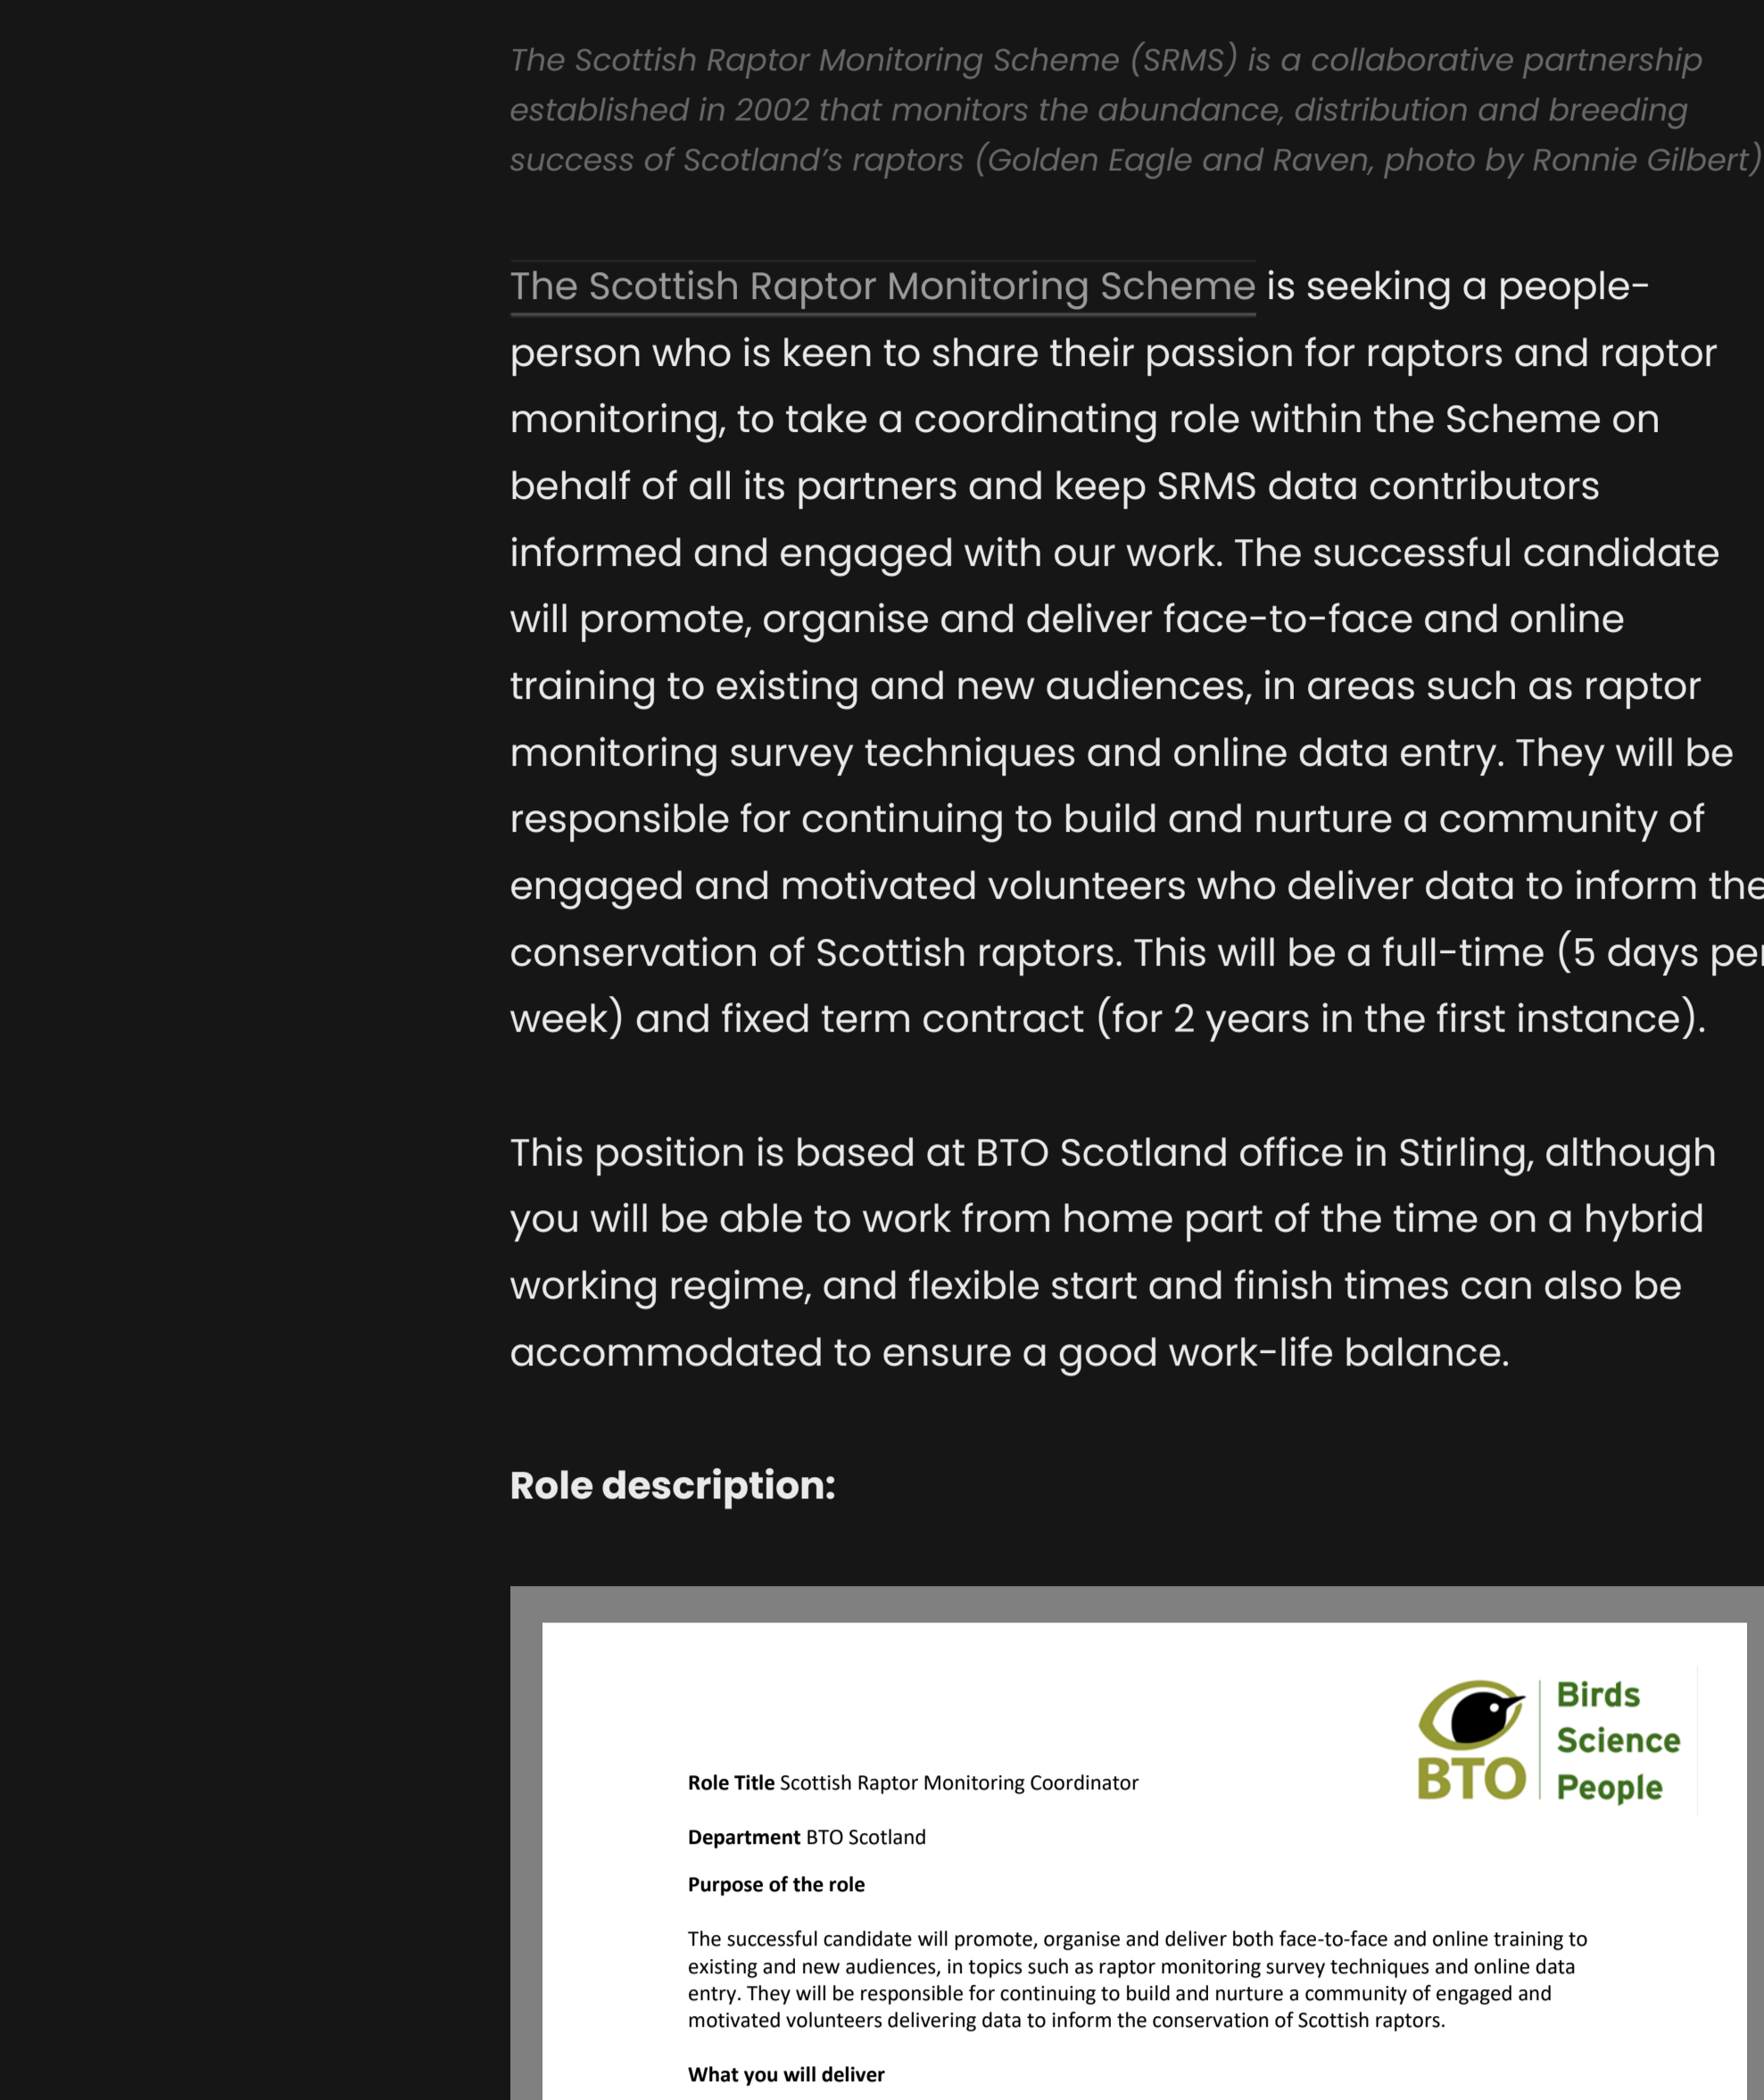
The Scottish Raptor Monitoring Scheme (SRMS) is a collaborative partnership established in 2002 that monitors the abundance, distribution and breeding success of Scotland's raptors (Golden Eagle and Raven, photo by Ronnie Gilbert)

The Scottish Raptor Monitoring Scheme is seeking a people-person who is keen to share their passion for raptors and raptor monitoring, to take a coordinating role within the Scheme on behalf of all its partners and keep SRMS data contributors informed and engaged with our work. The successful candidate will promote, organise and deliver face-to-face and online training to existing and new audiences, in areas such as raptor monitoring survey techniques and online data entry. They will be responsible for continuing to build and nurture a community of engaged and motivated volunteers who deliver data to inform the conservation of Scottish raptors. This will be a full-time (5 days pe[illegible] week) and fixed term contract (for 2 years in the first instance).

This position is based at BTO Scotland office in Stirling, although you will be able to work from home part of the time on a hybrid working regime, and flexible start and finish times can also be accommodated to ensure a good work-life balance.

Role description:

BTO Birds Science People

Role Title Scottish Raptor Monitoring Coordinator

Department BTO Scotland

Purpose of the role

The successful candidate will promote, organise and deliver both face-to-face and online training to existing and new audiences, in topics such as raptor monitoring survey techniques and online data entry. They will be responsible for continuing to build and nurture a community of engaged and motivated volunteers delivering data to inform the conservation of Scottish raptors.

What you will deliver